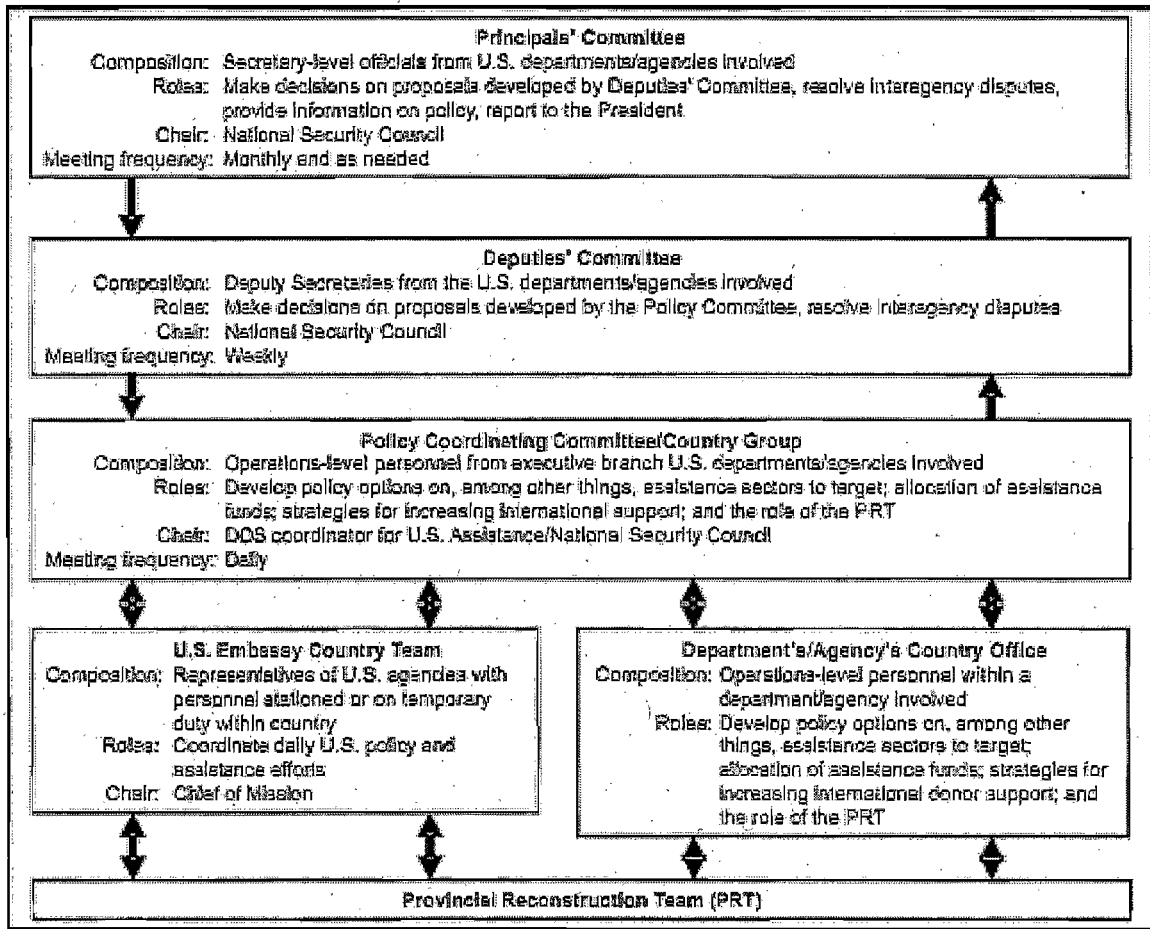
**Principals' Committee**
Composition: Secretary-level officials from U.S. departments/agencies involved
Roles: Make decisions on proposals developed by Deputies' Committee, resolve interagency disputes, provide information on policy, report to the President
Chair: National Security Council
Meeting frequency: Monthly and as needed

**Deputies' Committee**
Composition: Deputy Secretaries from the U.S. departments/agencies involved
Roles: Make decisions on proposals developed by the Policy Committee, resolve interagency disputes
Chair: National Security Council
Meeting frequency: Weekly

**Policy Coordinating Committee/Country Group**
Composition: Operations-level personnel from executive branch U.S. departments/agencies involved
Roles: Develop policy options on, among other things, assistance sectors to target; allocation of assistance funds; strategies for increasing international support; and the role of the PRT
Chair: DOS coordinator for U.S. Assistance/National Security Council
Meeting frequency: Daily

**U.S. Embassy Country Team**
Composition: Representatives of U.S. agencies with personnel stationed or on temporary duty within country
Roles: Coordinate daily U.S. policy and assistance efforts
Chair: Chief of Mission

**Department's/Agency's Country Office**
Composition: Operations-level personnel within a department/agency involved
Roles: Develop policy options on, among other things, assistance sectors to target; allocation of assistance funds; strategies for increasing international donor support; and the role of the PRT

**Provincial Reconstruction Team (PRT)**